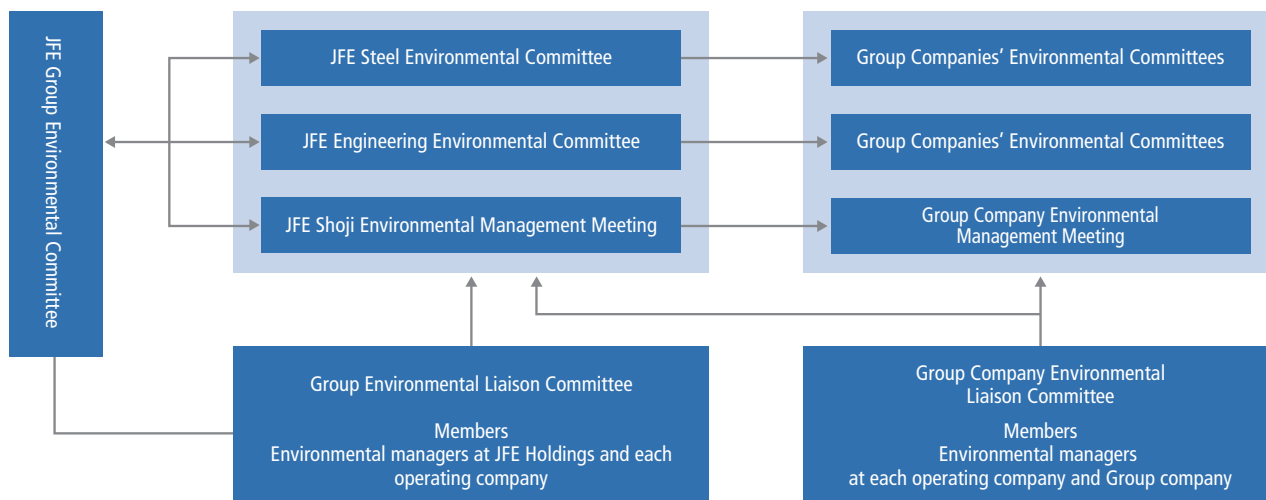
JFE Group Environmental Committee

JFE Steel Environmental Committee

JFE Engineering Environmental Committee

JFE Shoji Environmental Management Meeting

Group Companies' Environmental Committees

Group Companies' Environmental Committees

Group Company Environmental Management Meeting

Group Environmental Liaison Committee

Members
Environmental managers at JFE Holdings and each operating company

Group Company Environmental Liaison Committee

Members
Environmental managers at each operating company and Group company